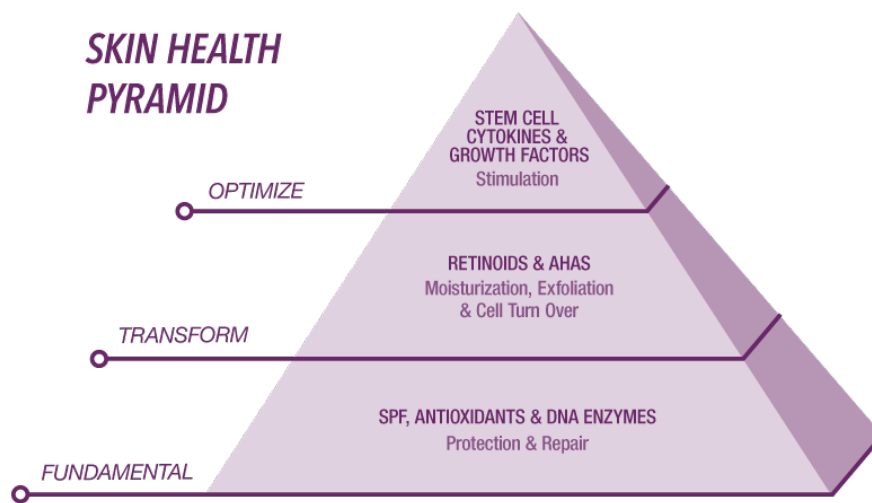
SKIN HEALTH PYRAMID

STEM CELL CYTOKINES & GROWTH FACTORS
Stimulation

OPTIMIZE

RETINOIDS & AHAS
Moisturization, Exfoliation & Cell Turn Over

TRANSFORM

SPF, ANTIOXIDANTS & DNA ENZYMES
Protection & Repair

FUNDAMENTAL